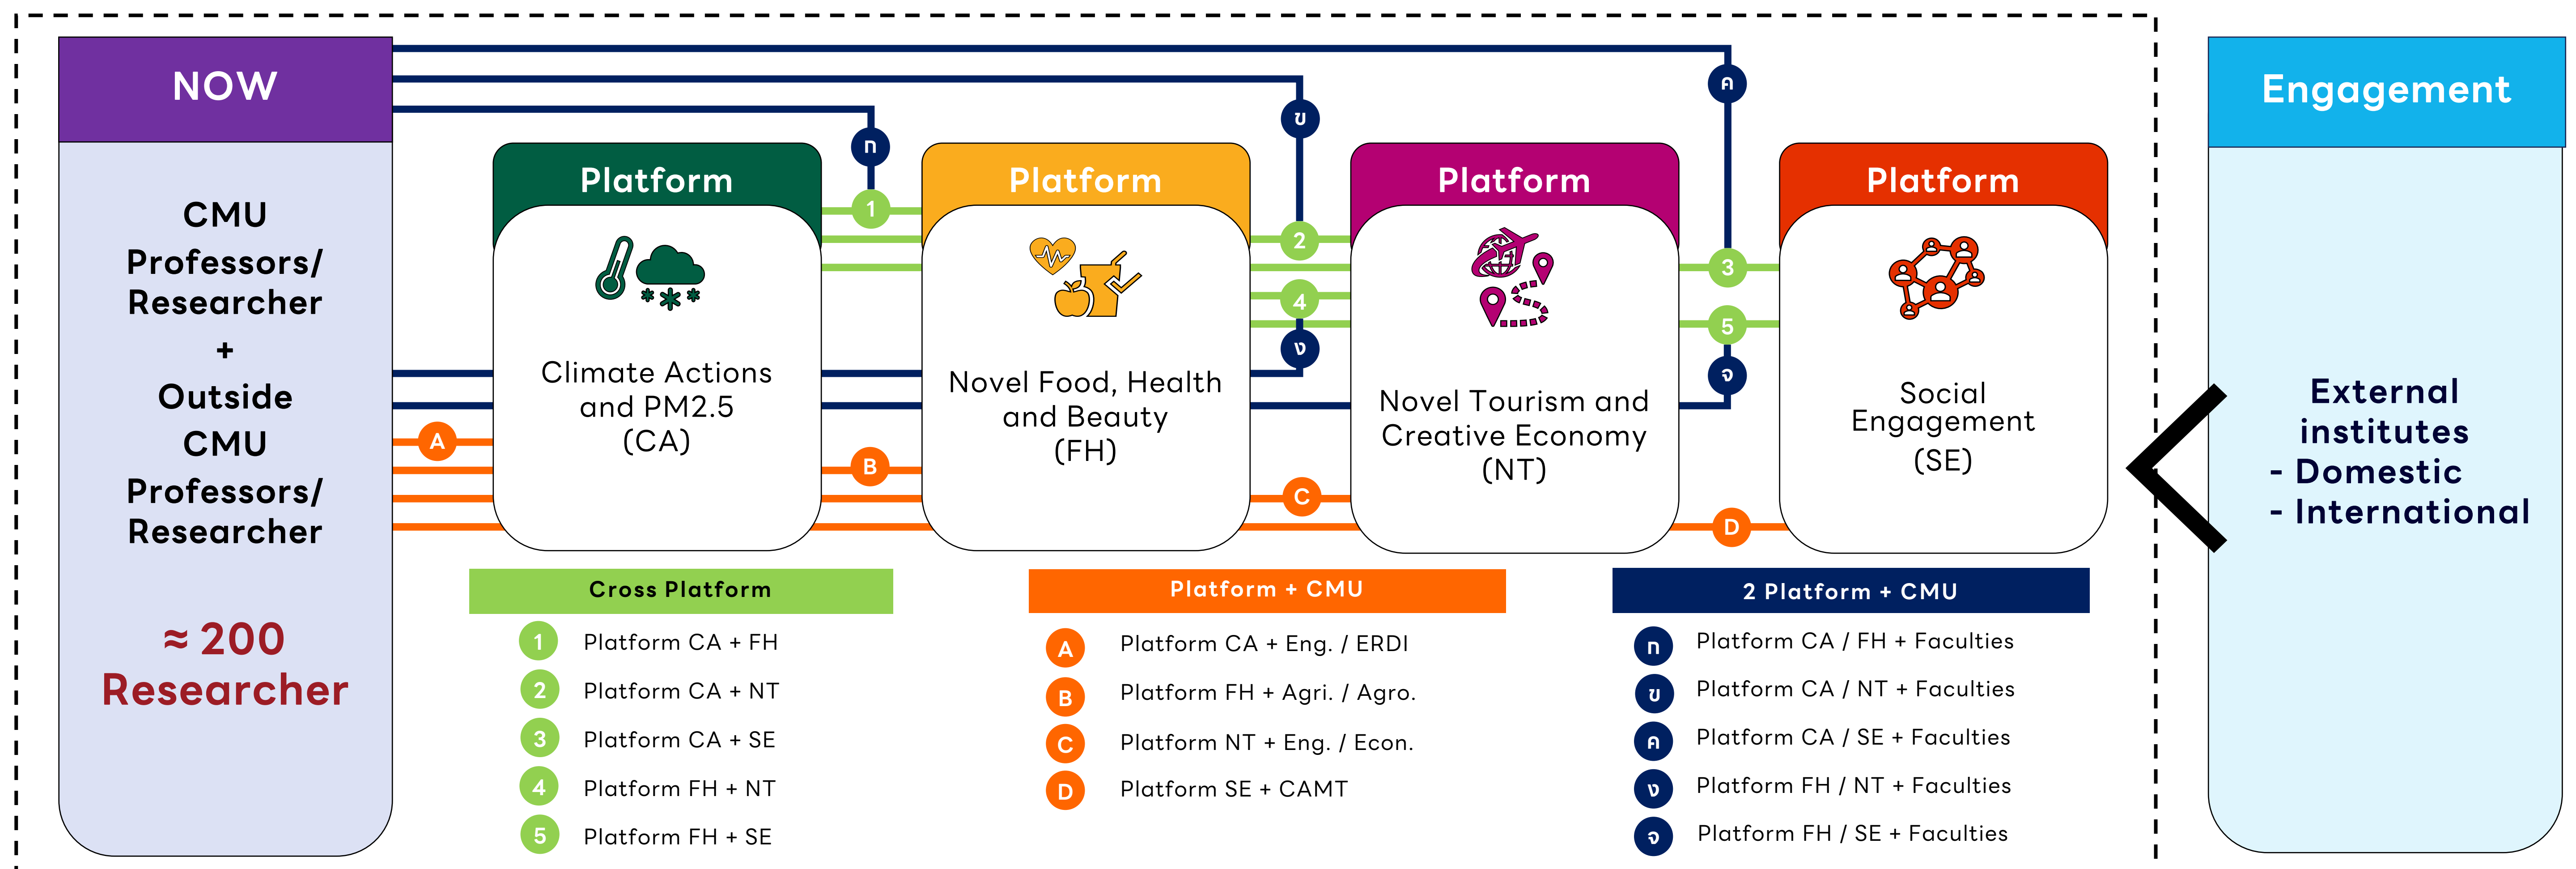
NOW

CMU Professors/ Researcher + Outside CMU Professors/ Researcher

≈ 200 Researcher

ก

ข

ค

Platform

Climate Actions and PM2.5 (CA)

Platform

Novel Food, Health and Beauty (FH)

Platform

Novel Tourism and Creative Economy (NT)

Platform

Social Engagement (SE)

1

2

3

4

5

ง

จ

A

B

C

D

Engagement

External institutes
- Domestic
- International

Cross Platform

1 Platform CA + FH
2 Platform CA + NT
3 Platform CA + SE
4 Platform FH + NT
5 Platform FH + SE

Platform + CMU

A Platform CA + Eng. / ERDI
B Platform FH + Agri. / Agro.
C Platform NT + Eng. / Econ.
D Platform SE + CAMT

2 Platform + CMU

ก Platform CA / FH + Faculties
ข Platform CA / NT + Faculties
ค Platform CA / SE + Faculties
ง Platform FH / NT + Faculties
จ Platform FH / SE + Faculties